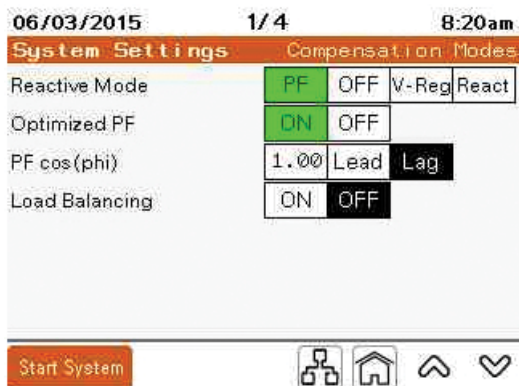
06/03/2015 1/4 8:20am

System Settings Compensation Modes

| | | | | |
|---|---|---|---|---|
| Reactive Mode | PF | OFF | V-Reg | React |
| Optimized PF | ON | OFF | | |
| PF cos(phi) | 1.00 | Lead | Lag | |
| Load Balancing | ON | OFF | | |

Start System